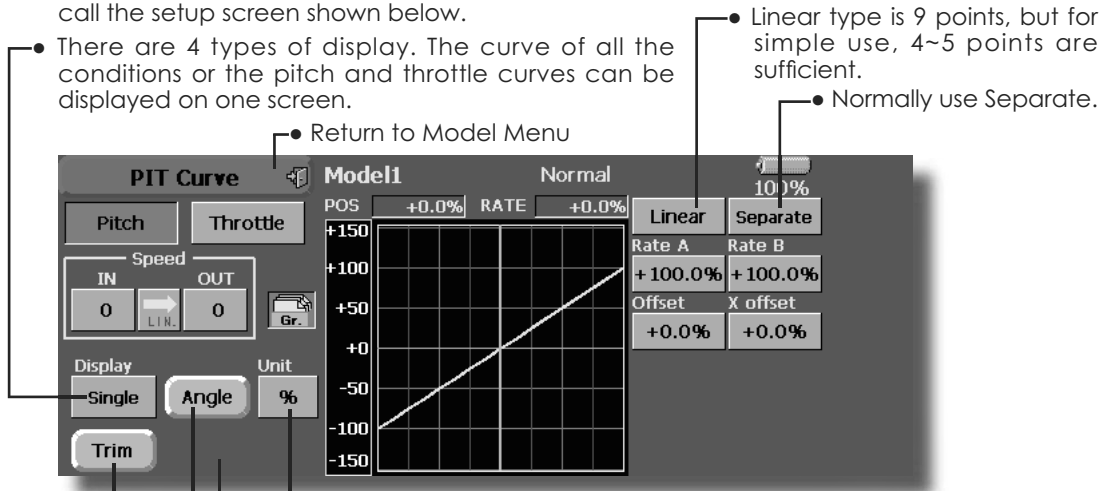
call the setup screen shown below.

There are 4 types of display. The curve of all the conditions or the pitch and throttle curves can be displayed on one screen.

Linear type is 9 points, but for simple use, 4~5 points are sufficient.

Normally use Separate.

Return to Model Menu

PIT Curve

Model1

Normal

100%

Pitch

Throttle

POS

+0.0%

RATE

+0.0%

Linear

Separate

Speed

IN

OUT

0

LIN.

0

Gr.

Rate A

Rate B

+100.0%

+100.0%

Offset

X offset

+0.0%

+0.0%

+150

+100

+50

+0

-50

-100

-150

Display

Single

Angle

Unit

%

Trim